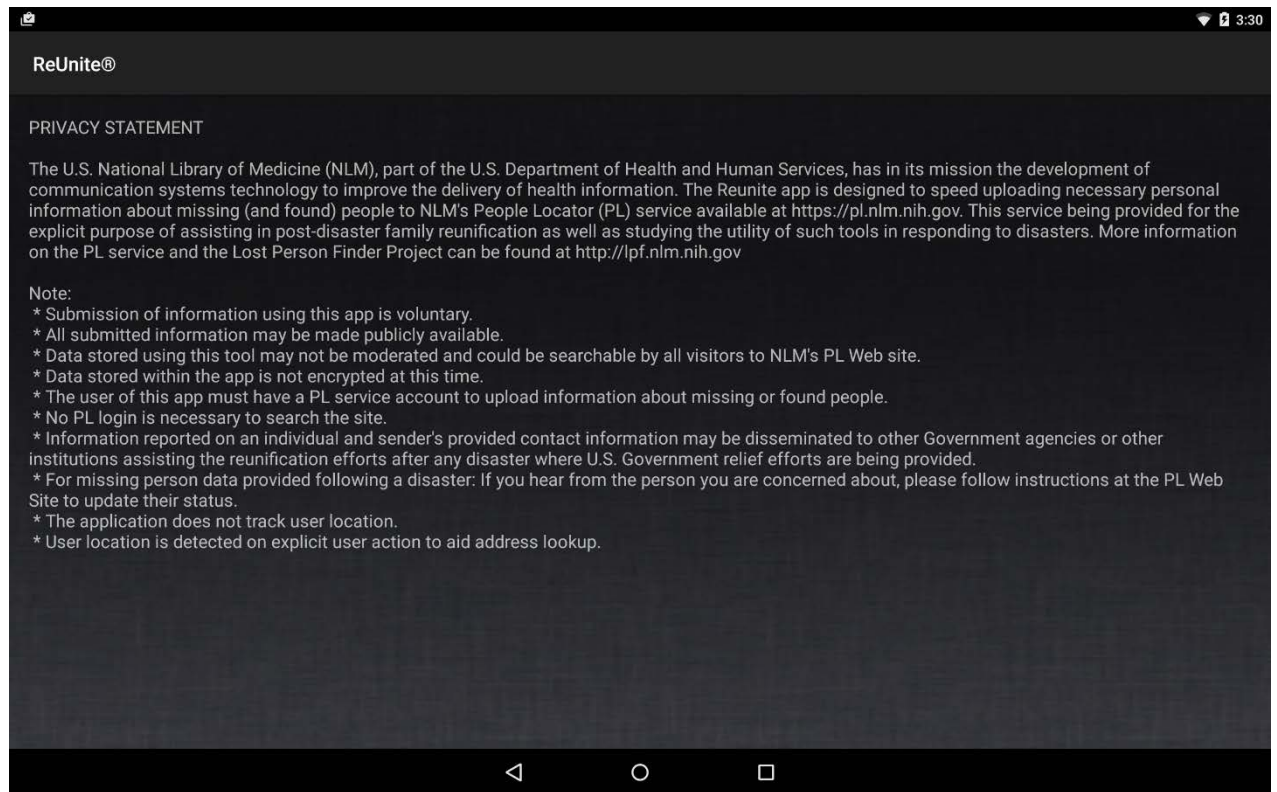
3:30

ReUnite®

PRIVACY STATEMENT

The U.S. National Library of Medicine (NLM), part of the U.S. Department of Health and Human Services, has in its mission the development of communication systems technology to improve the delivery of health information. The Reunite app is designed to speed uploading necessary personal information about missing (and found) people to NLM's People Locator (PL) service available at https://pl.nlm.nih.gov. This service being provided for the explicit purpose of assisting in post-disaster family reunification as well as studying the utility of such tools in responding to disasters. More information on the PL service and the Lost Person Finder Project can be found at http://lpf.nlm.nih.gov

Note:
* Submission of information using this app is voluntary.
* All submitted information may be made publicly available.
* Data stored using this tool may not be moderated and could be searchable by all visitors to NLM's PL Web site.
* Data stored within the app is not encrypted at this time.
* The user of this app must have a PL service account to upload information about missing or found people.
* No PL login is necessary to search the site.
* Information reported on an individual and sender's provided contact information may be disseminated to other Government agencies or other institutions assisting the reunification efforts after any disaster where U.S. Government relief efforts are being provided.
* For missing person data provided following a disaster: If you hear from the person you are concerned about, please follow instructions at the PL Web Site to update their status.
* The application does not track user location.
* User location is detected on explicit user action to aid address lookup.